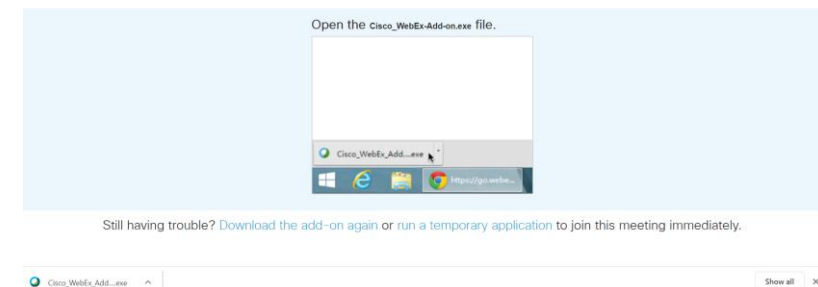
Open the Cisco_WebEx-Add-on.exe file.

Cisco_WebEx_Add....exe

https://go.webe...

Still having trouble? Download the add-on again or run a temporary application to join this meeting immediately.

Cisco_WebEx_Add....exe

Show all